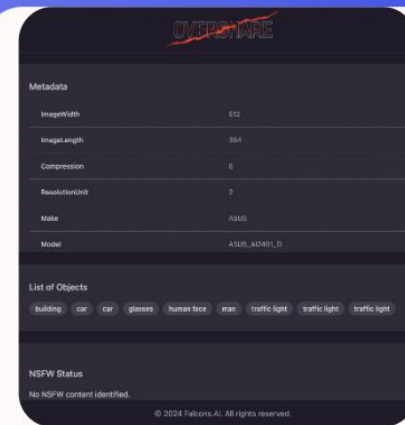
OVERSHARE

Metadata

| | |
|---|---|
| ImageWidth | 512 |
| ImageLength | 384 |
| Compression | 6 |
| ResolutionUnit | 2 |
| Make | ASUS |
| Model | ASUS_AI2401_D |

List of Objects

building car car glasses human face man traffic light traffic light traffic light

NSFW Status

No NSFW content identified.

© 2024 Falcons.AI. All rights reserved.